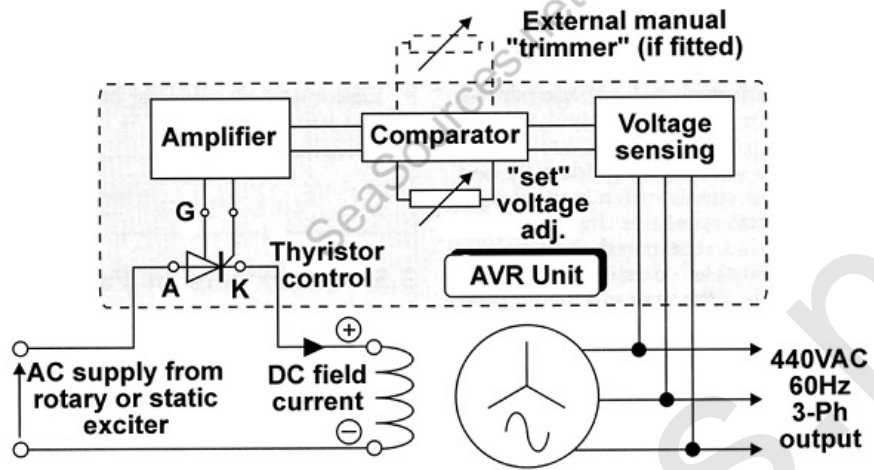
External manual "trimmer" (if fitted)

Amplifier

Comparator

Voltage sensing

"set" voltage adj.

G

Thyristor control

A

K

AVR Unit

AC supply from rotary or static exciter

DC field current

+

−

440VAC 60Hz 3-Ph output

SeaSources.net